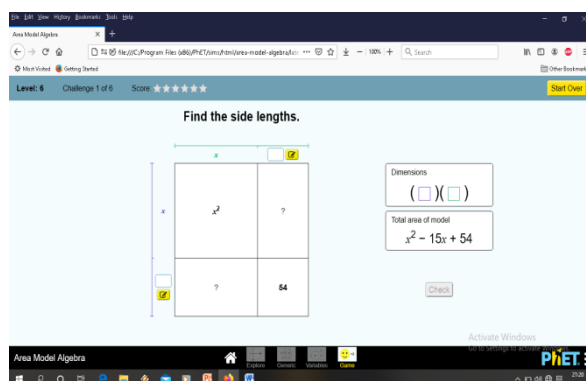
File Edit View History Bookmarks Tools Help

Area Model Algebra

file:///C:/Program Files (x86)/PhET/sims/html/area-model-algebra/a

100%

Search

Most Visited Getting Started

Other Bookmarks

Level: 6 Challenge 1 of 6 Score: ★★★★★

Start Over

Find the side lengths.

$x$

$x$

$x^2$

?

?

54

Dimensions

( )( )

Total area of model

$x^2 - 15x + 54$

Check

Activate Windows
Go to Settings to activate Windows.

Area Model Algebra

Explore Generic Variables Game

PhET

23:20